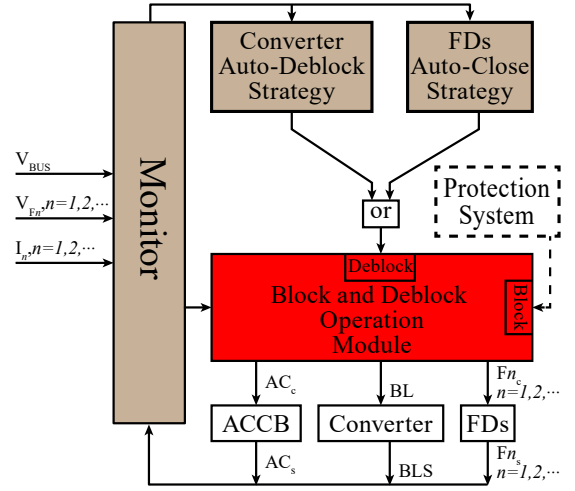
Converter Auto-Deblock Strategy

FDs Auto-Close Strategy

$V_{BUS}$

$V_{Fn}$, $n=1,2,\cdots$

$I_n$, $n=1,2,\cdots$

Monitor

or

Protection System

Deblock

Block and Deblock Operation Module

Block

$AC_c$

BL

$Fn_c$
$n=1,2,\cdots$

ACCB

Converter

FDs

$AC_s$

BLS

$Fn_s$
$n=1,2,\cdots$